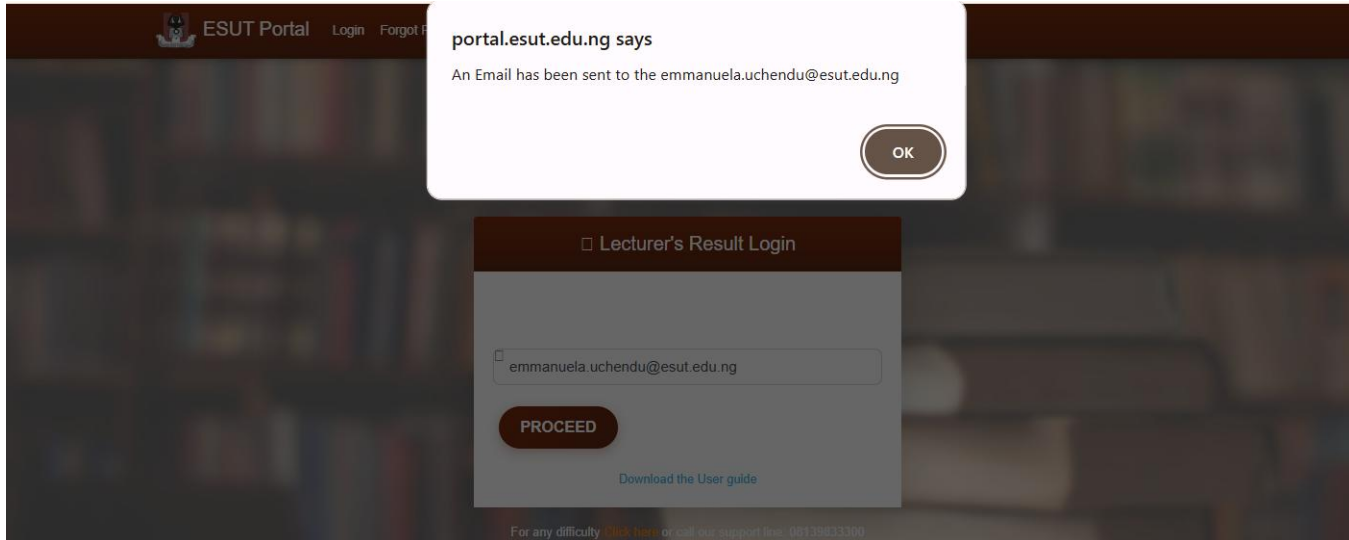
ESUT Portal Login Forgot P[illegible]

portal.esut.edu.ng says

An Email has been sent to the emmanuela.uchendu@esut.edu.ng

OK

□ Lecturer's Result Login

□ emmanuela.uchendu@esut.edu.ng

PROCEED

Download the User guide

For any difficulty Click here or call our support line: 08139833300